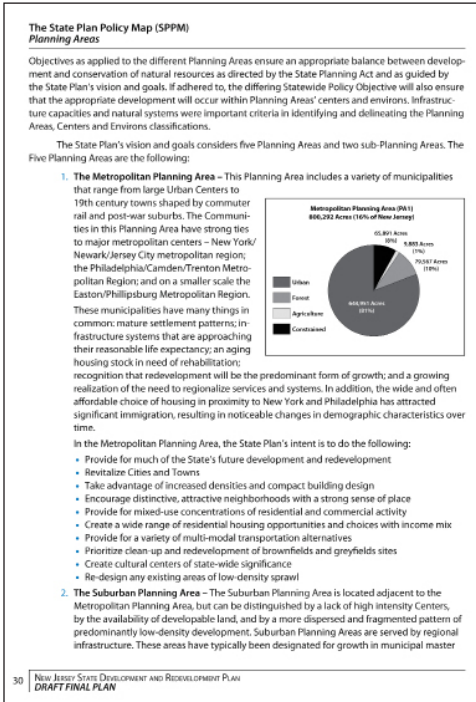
The State Plan Policy Map (SPPM)
Planning Areas

Objectives as applied to the different Planning Areas ensure an appropriate balance between development and conservation of natural resources as directed by the State Planning Act and as guided by the State Plan's vision and goals. If adhered to, the differing Statewide Policy Objective will also ensure that the appropriate development will occur within Planning Areas' centers and environs. Infrastructure capacities and natural systems were important criteria in identifying and delineating the Planning Areas, Centers and Environs classifications.

The State Plan's vision and goals considers five Planning Areas and two sub-Planning Areas. The Five Planning Areas are the following:

1. The Metropolitan Planning Area – This Planning Area includes a variety of municipalities that range from large Urban Centers to 19th century towns shaped by commuter rail and post-war suburbs. The Communities in this Planning Area have strong ties to major metropolitan centers – New York/Newark/Jersey City metropolitan region; the Philadelphia/Camden/Trenton Metropolitan Region; and on a smaller scale the Easton/Phillipsburg Metropolitan Region. These municipalities have many things in common: mature settlement patterns; infrastructure systems that are approaching their reasonable life expectancy; an aging housing stock in need of rehabilitation; recognition that redevelopment will be the predominant form of growth; and a growing realization of the need to regionalize services and systems. In addition, the wide and often affordable choice of housing in proximity to New York and Philadelphia has attracted significant immigration, resulting in noticeable changes in demographic characteristics over time.

Metropolitan Planning Area (PA1)
806,292 Acres (16% of New Jersey)
65,891 Acres (8%)
5,885 Acres (1%)
79,567 Acres (10%)
664,951 Acres (81%)
Urban
Forest
Agriculture
Constrained

In the Metropolitan Planning Area, the State Plan's intent is to do the following:
• Provide for much of the State's future development and redevelopment
• Revitalize Cities and Towns
• Take advantage of increased densities and compact building design
• Encourage distinctive, attractive neighborhoods with a strong sense of place
• Provide for mixed-use concentrations of residential and commercial activity
• Create a wide range of residential housing opportunities and choices with income mix
• Provide for a variety of multi-modal transportation alternatives
• Prioritize clean-up and redevelopment of brownfields and greyfields sites
• Create cultural centers of state-wide significance
• Re-design any existing areas of low-density sprawl

2. The Suburban Planning Area – The Suburban Planning Area is located adjacent to the Metropolitan Planning Area, but can be distinguished by a lack of high intensity Centers, by the availability of developable land, and by a more dispersed and fragmented pattern of predominantly low-density development. Suburban Planning Areas are served by regional infrastructure. These areas have typically been designated for growth in municipal master

30 New Jersey State Development and Redevelopment Plan
DRAFT FINAL PLAN